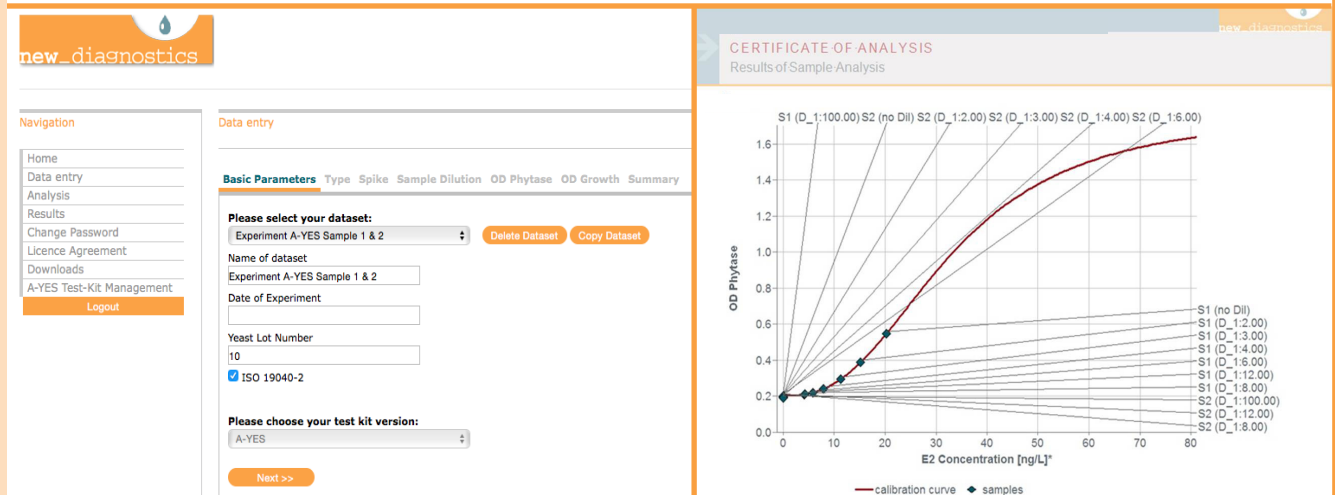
new_diagnostics

Navigation

Home
Data entry
Analysis
Results
Change Password
Licence Agreement
Downloads
A-YES Test-Kit Management
Logout

Data entry

Basic Parameters Type Spike Sample Dilution OD Phytase OD Growth Summary

Please select your dataset:
Experiment A-YES Sample 1 & 2
Delete Dataset Copy Dataset

Name of dataset
Experiment A-YES Sample 1 & 2

Date of Experiment

Yeast Lot Number
10

ISO 19040-2

Please choose your test kit version:
A-YES

Next >>

new_diagnostics

CERTIFICATE OF ANALYSIS
Results of Sample Analysis

S1 (D_1:100.00) S2 (no Dil) S2 (D_1:2.00) S2 (D_1:3.00) S2 (D_1:4.00) S2 (D_1:6.00)

S1 (no Dil)
S1 (D_1:2.00)
S1 (D_1:3.00)
S1 (D_1:4.00)
S1 (D_1:6.00)
S1 (D_1:12.00)
S1 (D_1:8.00)
S2 (D_1:100.00)
S2 (D_1:12.00)
S2 (D_1:8.00)

OD Phytase
1.6
1.4
1.2
1.0
0.8
0.6
0.4
0.2
0.0

0 10 20 30 40 50 60 70 80
E2 Concentration [ng/L]*

calibration curve samples